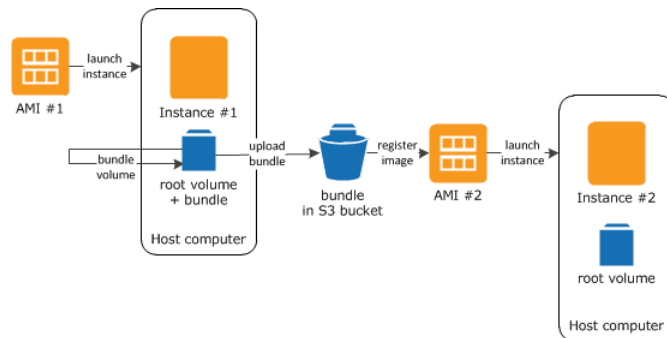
launch instance

AMI #1

Instance #1

bundle volume

root volume + bundle

Host computer

upload bundle

bundle in S3 bucket

register image

AMI #2

launch instance

Instance #2

root volume

Host computer